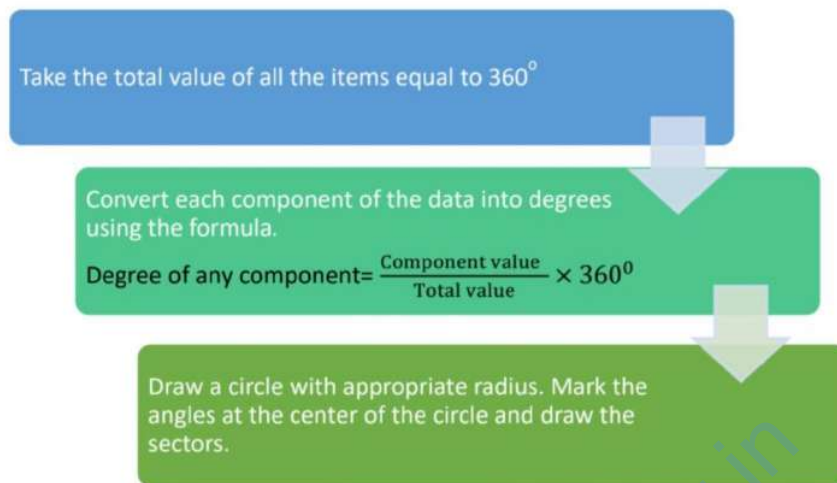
Take the total value of all the items equal to $360^{\circ}$

Convert each component of the data into degrees using the formula.

Degree of any component= $\frac{\text{Component value}}{\text{Total value}} \times 360^{0}$

Draw a circle with appropriate radius. Mark the angles at the center of the circle and draw the sectors.

in